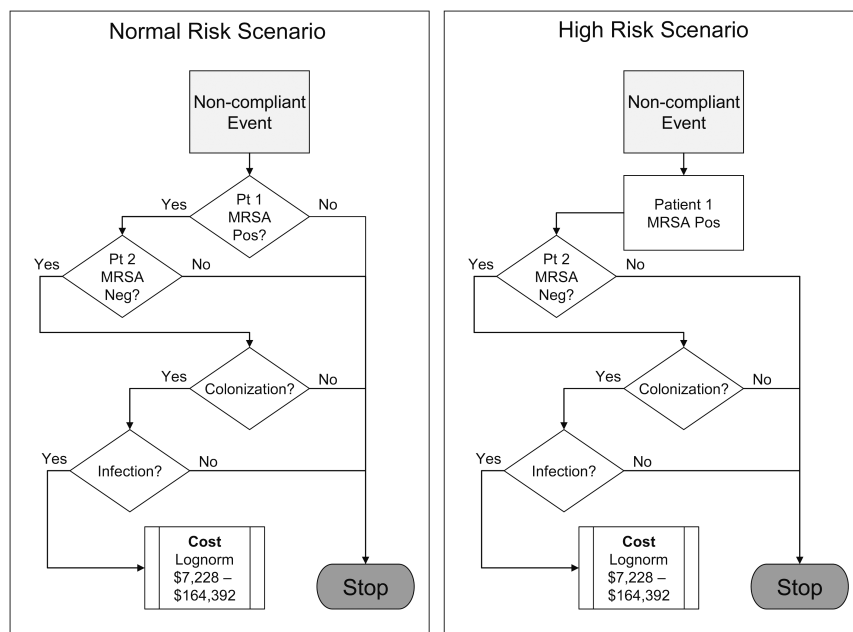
Normal Risk Scenario

Non-compliant Event

Pt 1 MRSA Pos?

Yes

No

Pt 2 MRSA Neg?

Yes

No

Colonization?

Yes

No

Infection?

Yes

No

**Cost**
Lognorm
$7,228 – $164,392

Stop

High Risk Scenario

Non-compliant Event

Patient 1 MRSA Pos

Pt 2 MRSA Neg?

Yes

No

Colonization?

Yes

No

Infection?

Yes

No

**Cost**
Lognorm
$7,228 – $164,392

Stop